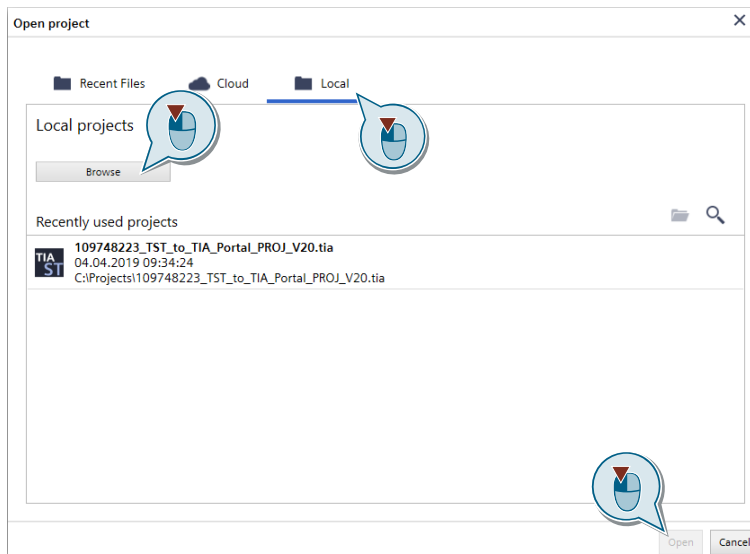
Open project

Recent Files
Cloud
Local

Local projects

Browse

Recently used projects

TIA ST
109748223_TST_to_TIA_Portal_PROJ_V20.tia
04.04.2019 09:34:24
C:\Projects\109748223_TST_to_TIA_Portal_PROJ_V20.tia

Open
Cancel